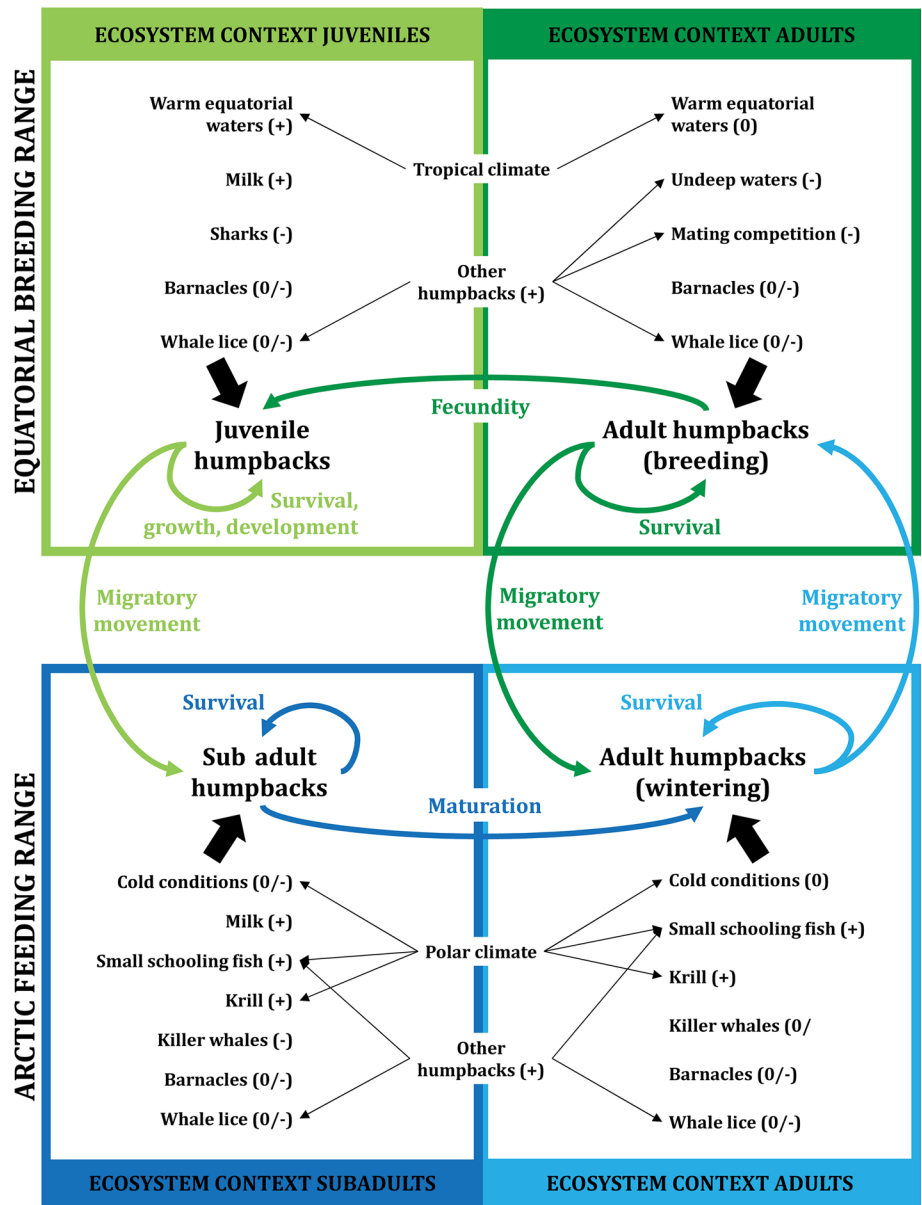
ECOSYSTEM CONTEXT JUVENILES

ECOSYSTEM CONTEXT ADULTS

EQUATORIAL BREEDING RANGE

Warm equatorial waters (+)

Milk (+)

Sharks (-)

Barnacles (0/-)

Whale lice (0/-)

Tropical climate

Other humpbacks (+)

Warm equatorial waters (0)

Undeep waters (-)

Mating competition (-)

Barnacles (0/-)

Whale lice (0/-)

Fecundity

Juvenile humpbacks

Survival, growth, development

Adult humpbacks (breeding)

Survival

Migratory movement

Migratory movement

Migratory movement

ARCTIC FEEDING RANGE

Survival

Sub adult humpbacks

Maturation

Survival

Adult humpbacks (wintering)

Cold conditions (0/-)

Milk (+)

Small schooling fish (+)

Krill (+)

Killer whales (-)

Barnacles (0/-)

Whale lice (0/-)

Polar climate

Other humpbacks (+)

Cold conditions (0)

Small schooling fish (+)

Krill (+)

Killer whales (0/

Barnacles (0/-)

Whale lice (0/-)

ECOSYSTEM CONTEXT SUBADULTS

ECOSYSTEM CONTEXT ADULTS